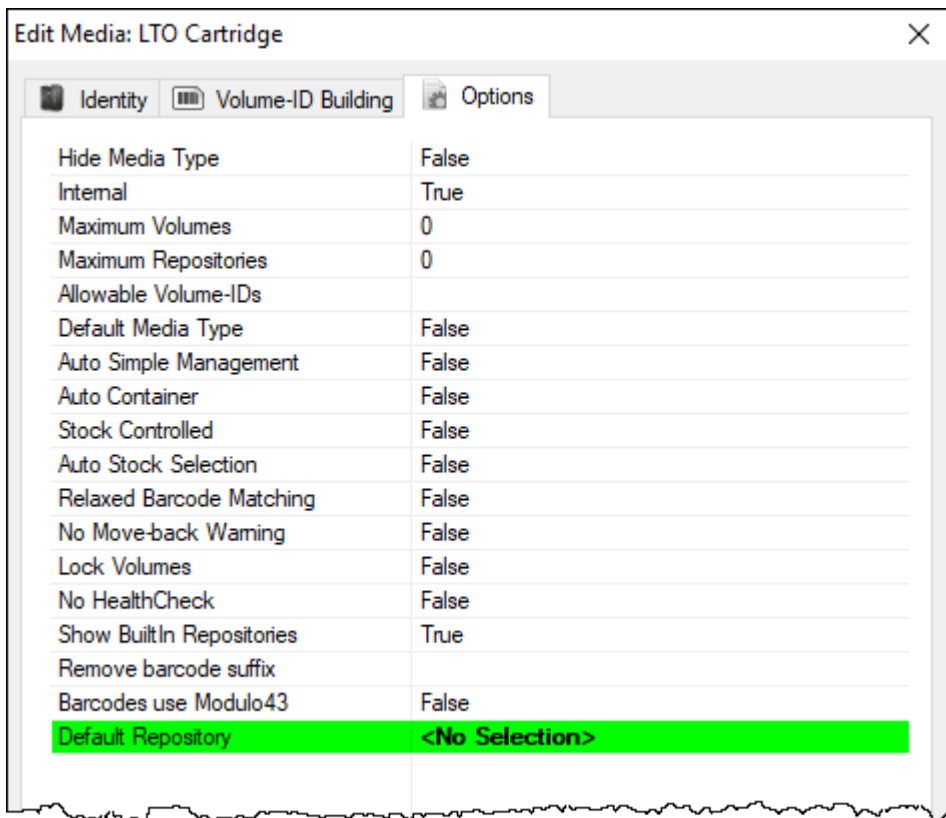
Edit Media: LTO Cartridge

×

Identity | Volume-ID Building | Options

| | |
|---|---|
| Hide Media Type | False |
| Internal | True |
| Maximum Volumes | 0 |
| Maximum Repositories | 0 |
| Allowable Volume-IDs | |
| Default Media Type | False |
| Auto Simple Management | False |
| Auto Container | False |
| Stock Controlled | False |
| Auto Stock Selection | False |
| Relaxed Barcode Matching | False |
| No Move-back Warning | False |
| Lock Volumes | False |
| No HealthCheck | False |
| Show BuiltIn Repositories | True |
| Remove barcode suffix | |
| Barcodes use Modulo43 | False |
| Default Repository | <No Selection> |